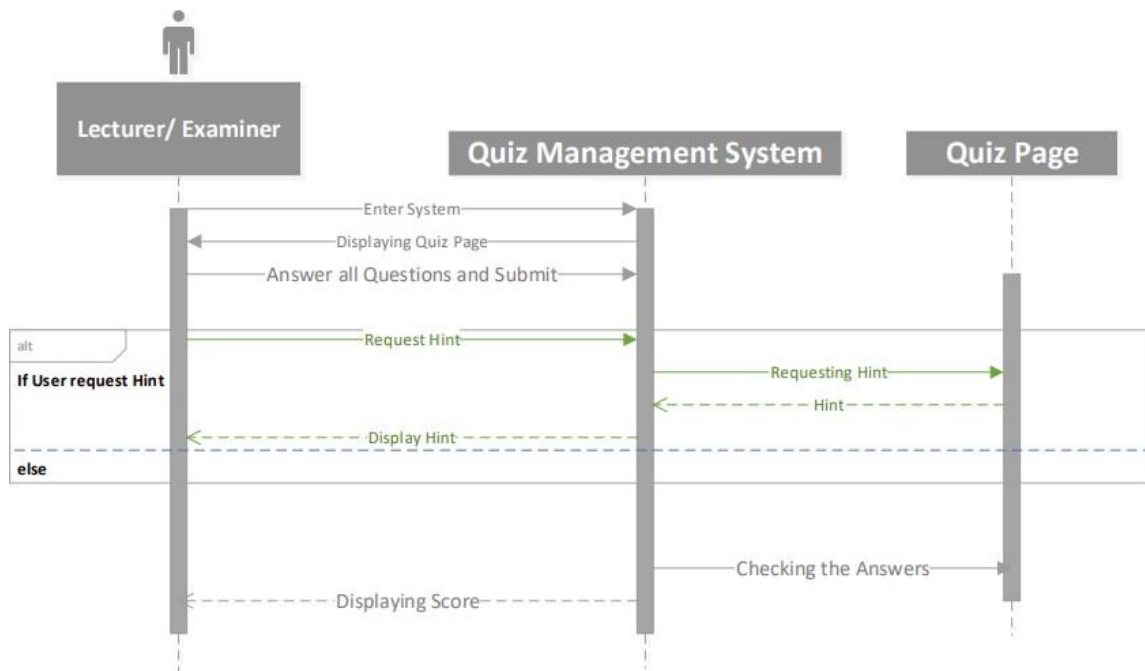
Lecturer/ Examiner

Quiz Management System

Quiz Page

Enter System

Displaying Quiz Page

Answer all Questions and Submit

alt

Request Hint

If User request Hint

Requesting Hint

Hint

Display Hint

else

Checking the Answers

Displaying Score